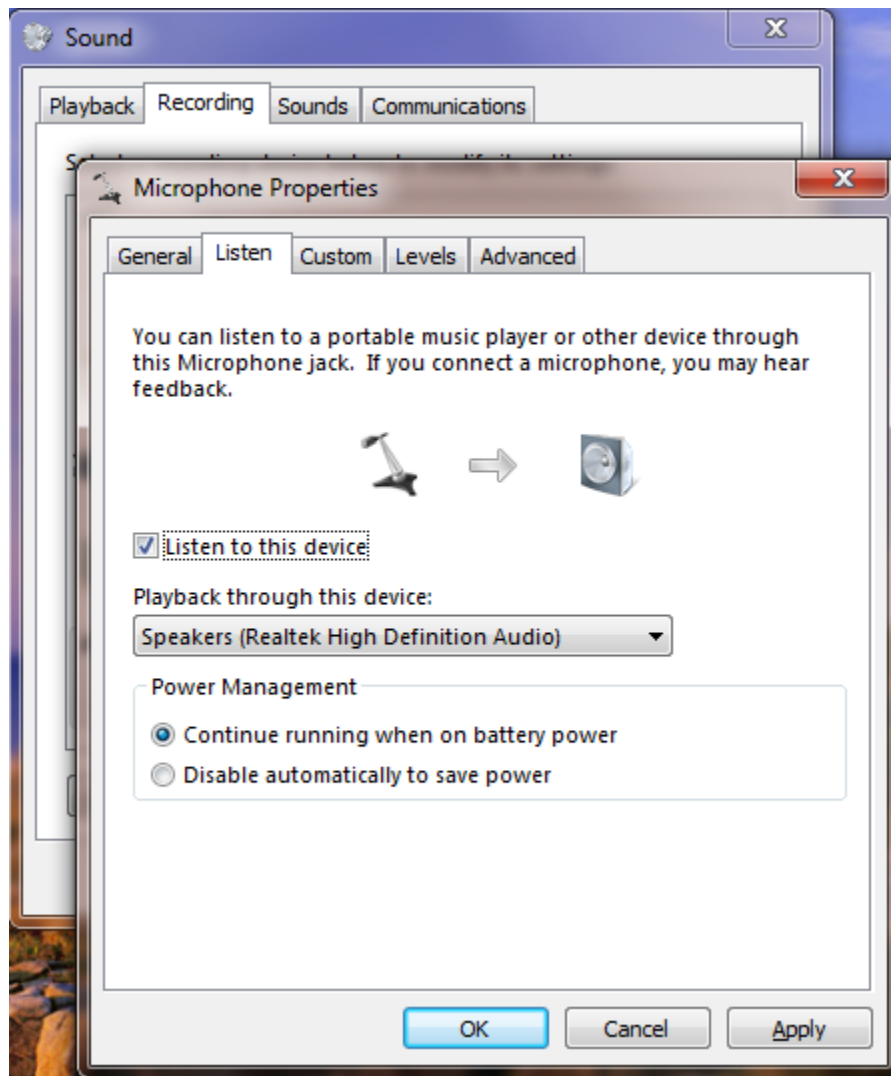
Sound

Playback Recording Sounds Communications

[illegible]

Microphone Properties

General Listen Custom Levels Advanced

You can listen to a portable music player or other device through this Microphone jack. If you connect a microphone, you may hear feedback.

Listen to this device

Playback through this device:

Speakers (Realtek High Definition Audio)

Power Management

Continue running when on battery power

Disable automatically to save power

OK Cancel Apply